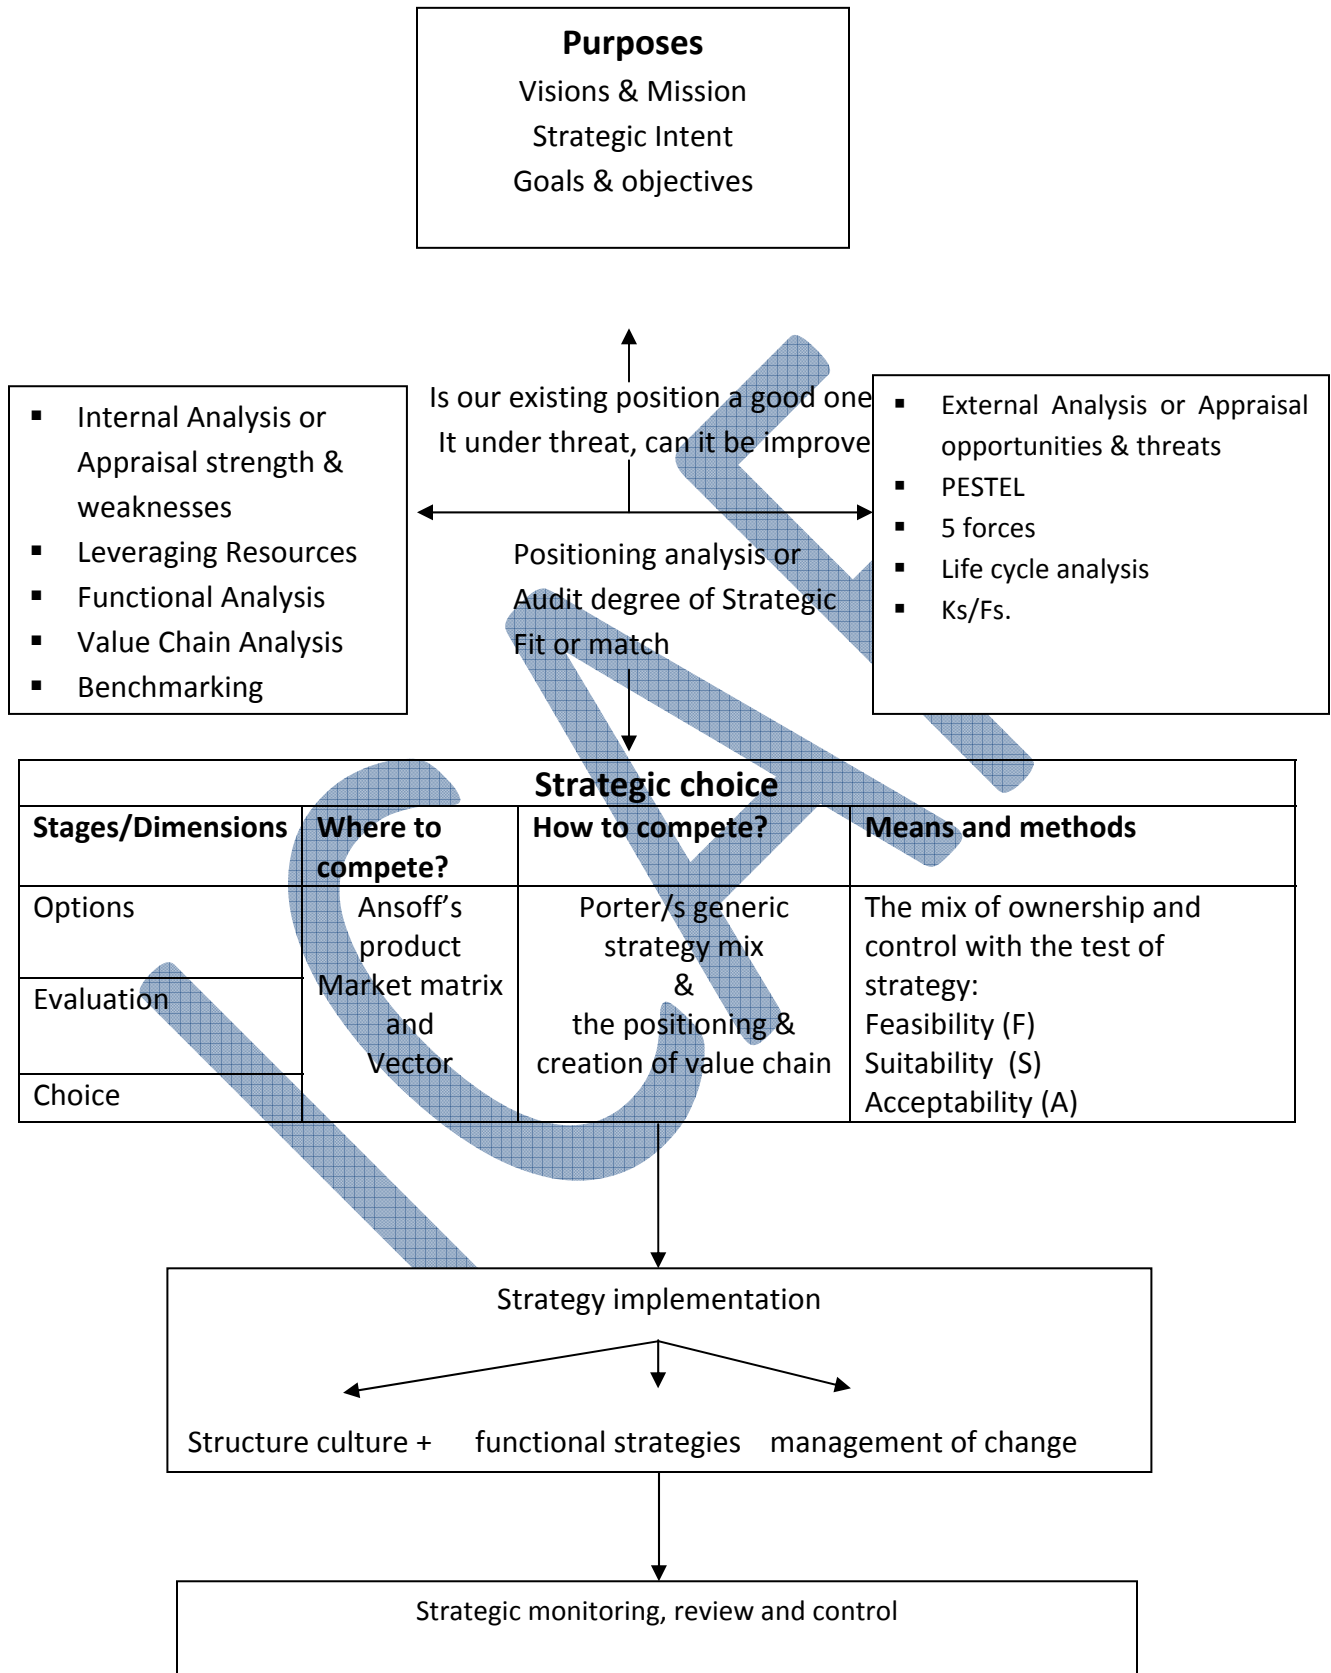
**Purposes**
Visions & Mission
Strategic Intent
Goals & objectives

- Internal Analysis or Appraisal strength & weaknesses
- Leveraging Resources
- Functional Analysis
- Value Chain Analysis
- Benchmarking

Is our existing position a good one
It under threat, can it be improve

Positioning analysis or Audit degree of Strategic Fit or match

- External Analysis or Appraisal opportunities & threats
- PESTEL
- 5 forces
- Life cycle analysis
- Ks/Fs.

| Strategic choice | | | |
|---|---|---|---|
| **Stages/Dimensions** | **Where to compete?** | **How to compete?** | **Means and methods** |
| Options | Ansoff's product Market matrix and Vector | Porter/s generic strategy mix & the positioning & creation of value chain | The mix of ownership and control with the test of strategy: Feasibility (F) Suitability (S) Acceptability (A) |
| Evaluation | | | |
| Choice | | | |

Strategy implementation

Structure culture + functional strategies management of change

Strategic monitoring, review and control